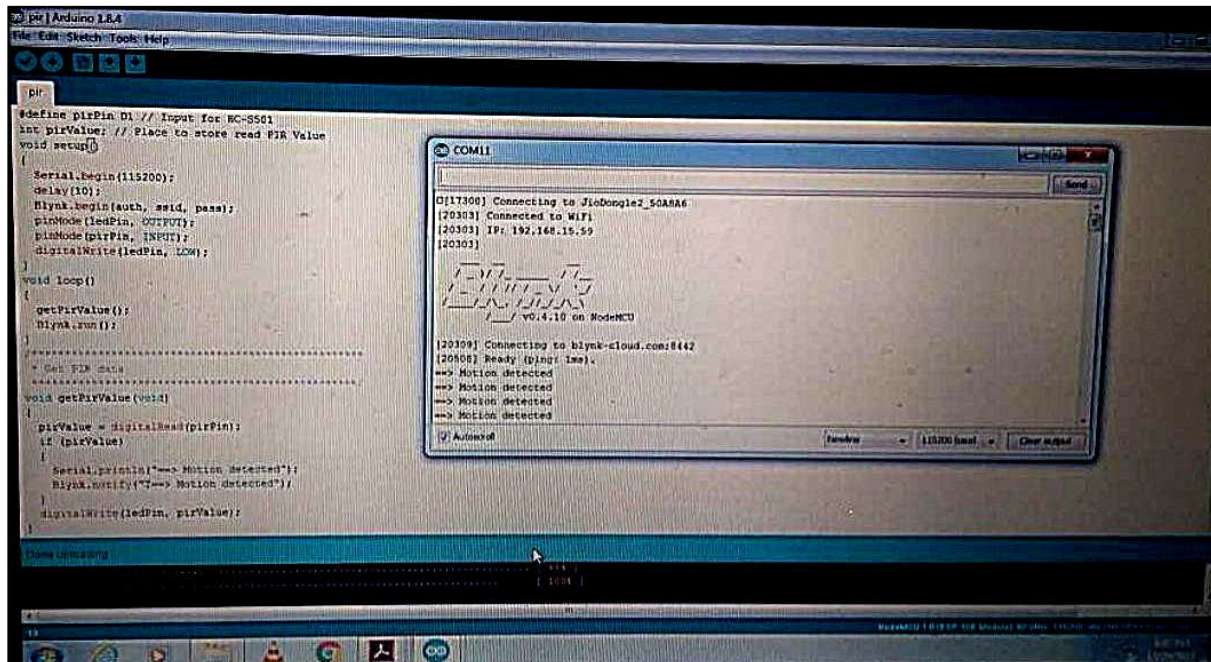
pir | Arduino 1.8.4
File Edit Sketch Tools Help

pir

#define pirPin D1 // Input for HC-S501
int pirValue; // Place to store read PIR Value
void setup()
{
Serial.begin(115200);
delay(10);
Blynk.begin(auth, ssid, pass);
pinMode(ledPin, OUTPUT);
pinMode(pirPin, INPUT);
digitalWrite(ledPin, LOW);
}
void loop()
{
getPirValue();
Blynk.run();
}
/***************************************************
* Get PIR data
**************************************************/
void getPirValue(void)
{
pirValue = digitalRead(pirPin);
if (pirValue)
{
Serial.println("==> Motion detected");
Blynk.notify("T==> Motion detected");
}
digitalWrite(ledPin, pirValue);
}

COM11
Send
[17300] Connecting to JioDongle2_50A8A6
[20303] Connected to WiFi
[20303] IP: 192.168.15.59
[20303]
/___/ v0.4.10 on NodeMCU
[20309] Connecting to blynk-cloud.com:8442
[20508] Ready (ping: 1ms).
==> Motion detected
==> Motion detected
==> Motion detected
==> Motion detected
Autoscroll
Newline
115200 baud
Clear output

Done uploading.
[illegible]
[ 100% ]
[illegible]